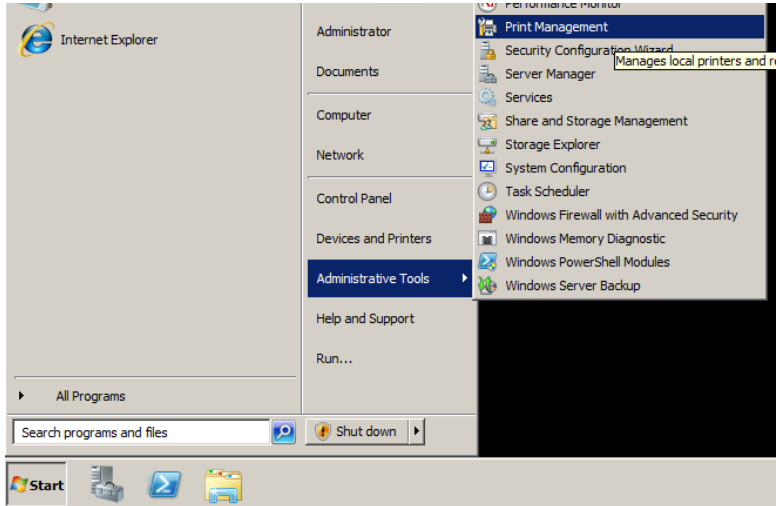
Internet Explorer

All Programs

Search programs and files

Administrator

Documents

Computer

Network

Control Panel

Devices and Printers

Administrative Tools

Help and Support

Run...

Shut down

Performance Monitor
Print Management
Security Configuration Wizard
Manages local printers and re
Server Manager
Services
Share and Storage Management
Storage Explorer
System Configuration
Task Scheduler
Windows Firewall with Advanced Security
Windows Memory Diagnostic
Windows PowerShell Modules
Windows Server Backup

Start